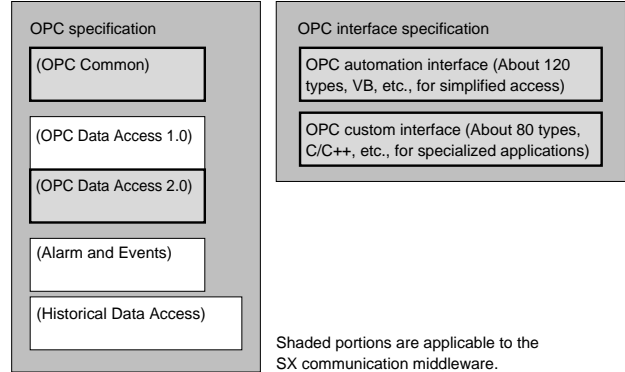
OPC specification

(OPC Common)

(OPC Data Access 1.0)

(OPC Data Access 2.0)

(Alarm and Events)

(Historical Data Access)

OPC interface specification

OPC automation interface (About 120 types, VB, etc., for simplified access)

OPC custom interface (About 80 types, C/C++, etc., for specialized applications)

Shaded portions are applicable to the SX communication middleware.